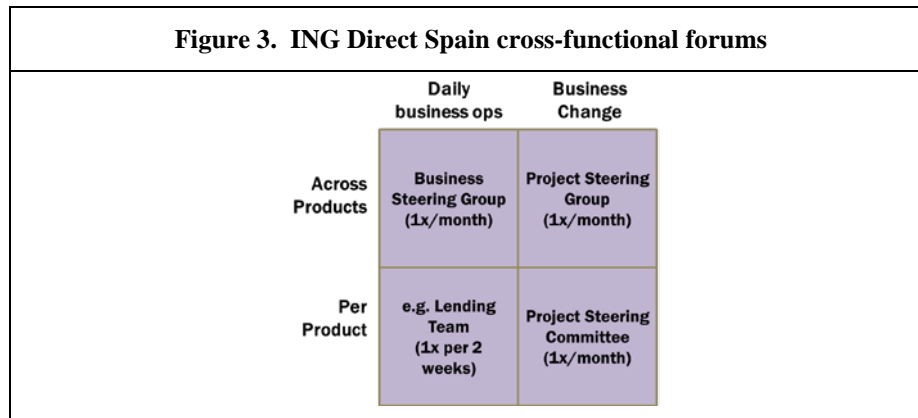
Figure 3. ING Direct Spain cross-functional forums

|  | Daily business ops | Business Change |
|---|---|---|
| Across Products | Business Steering Group (1x/month) | Project Steering Group (1x/month) |
| Per Product | e.g. Lending Team (1x per 2 weeks) | Project Steering Committee (1x/month) |